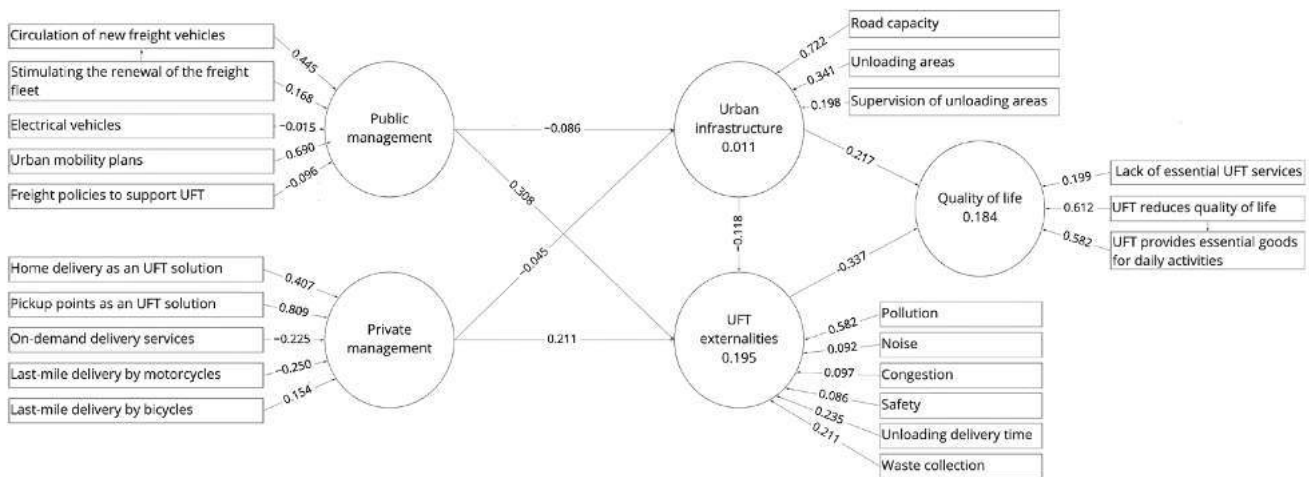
Circulation of new freight vehicles
Stimulating the renewal of the freight fleet
Electrical vehicles
Urban mobility plans
Freight policies to support UFT

0.445
0.168
-0.015
0.690
-0.096

Public management

Home delivery as an UFT solution
Pickup points as an UFT solution
On-demand delivery services
Last-mile delivery by motorcycles
Last-mile delivery by bicycles

0.407
0.809
-0.225
-0.250
0.154

Private management

-0.086
0.308
-0.045
0.211

Urban infrastructure
0.011

0.722
0.341
0.198

Road capacity
Unloading areas
Supervision of unloading areas

-0.118

UFT externalities
0.195

0.582
0.092
0.097
0.086
0.235
0.211

Pollution
Noise
Congestion
Safety
Unloading delivery time
Waste collection

0.217
-0.337

Quality of life
0.184

0.199
0.612
0.582

Lack of essential UFT services
UFT reduces quality of life
UFT provides essential goods for daily activities